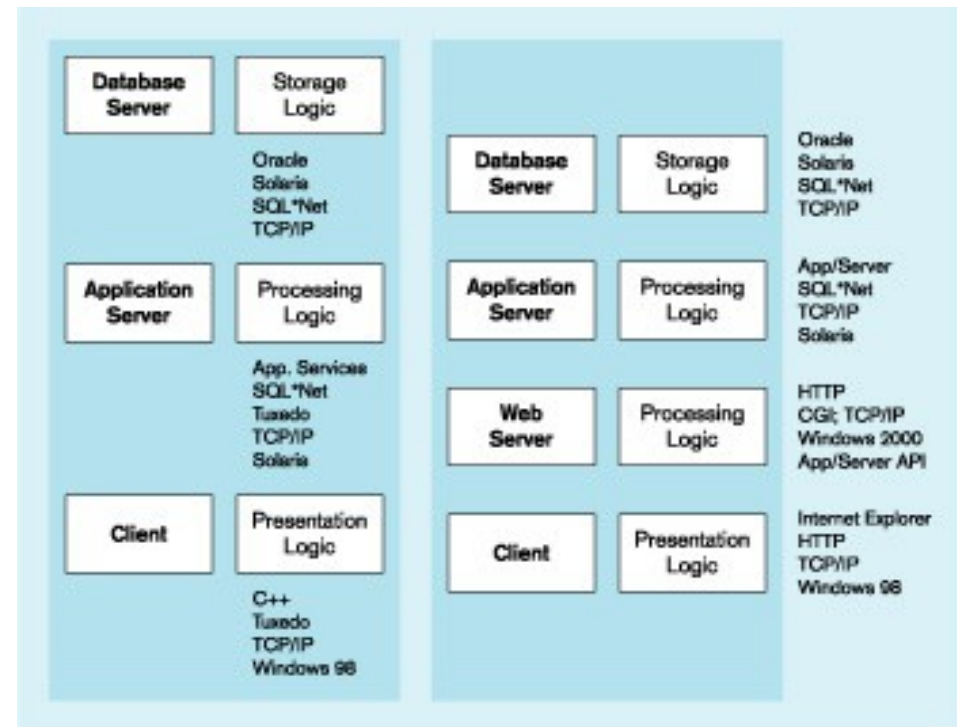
Database Server

Storage Logic

Oracle
Solaris
SQL*Net
TCP/IP

Application Server

Processing Logic

App. Services
SQL*Net
Tuxedo
TCP/IP
Solaris

Client

Presentation Logic

C++
Tuxedo
TCP/IP
Windows 98

Database Server

Storage Logic

Oracle
Solaris
SQL*Net
TCP/IP

Application Server

Processing Logic

App/Server
SQL*Net
TCP/IP
Solaris

Web Server

Processing Logic

HTTP
CGI; TCP/IP
Windows 2000
App/Server API

Client

Presentation Logic

Internet Explorer
HTTP
TCP/IP
Windows 98